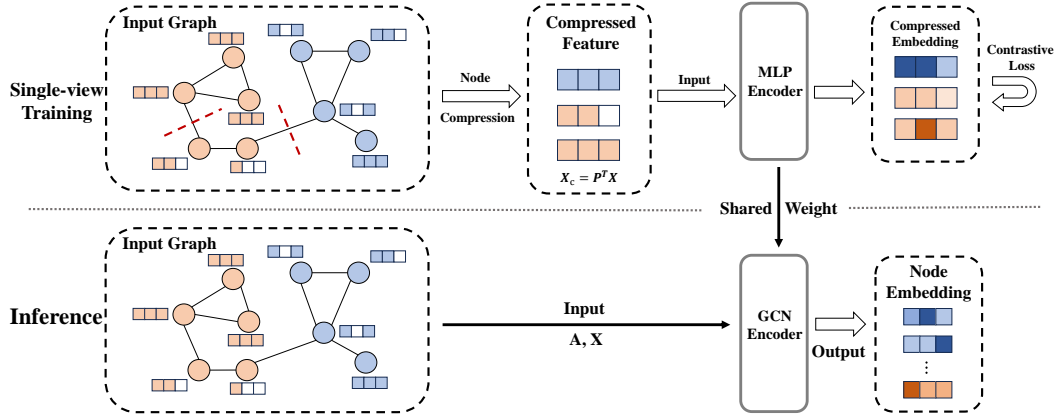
Single-view Training

Input Graph

Node Compression

Compressed Feature

$X_c = P^T X$

Input

MLP Encoder

Compressed Embedding

Contrastive Loss

Shared Weight

Inference

Input Graph

Input

A, X

GCN Encoder

Output

Node Embedding

⋮